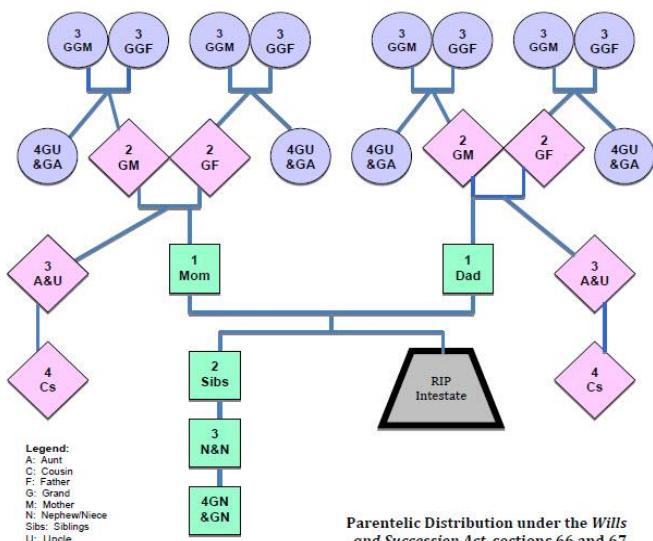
3 GGM

3 GGF

3 GGM

3 GGF

3 GGM

3 GGF

3 GGM

3 GGF

4GU &GA

2 GM

2 GF

4GU &GA

4GU &GA

2 GM

2 GF

4GU &GA

3 A&U

1 Mom

1 Dad

3 A&U

4 Cs

2 Sibs

RIP Intestate

4 Cs

3 N&N

4GN &GN

Legend:
A: Aunt
C: Cousin
F: Father
G: Grand
M: Mother
N: Nephew/Niece
Sibs: Siblings
U: Uncle

Parentelic Distribution under the *Wills and Succession Act*, sections 66 and 67